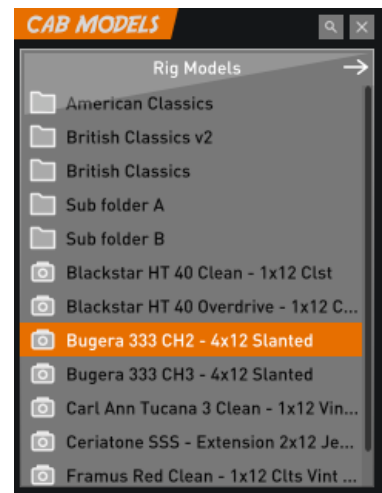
CAB MODELS

Rig Models

American Classics
British Classics v2
British Classics
Sub folder A
Sub folder B
Blackstar HT 40 Clean - 1x12 Clst
Blackstar HT 40 Overdrive - 1x12 C...
Bugera 333 CH2 - 4x12 Slanted
Bugera 333 CH3 - 4x12 Slanted
Carl Ann Tucana 3 Clean - 1x12 Vin...
Ceriatone SSS - Extension 2x12 Je...
Framus Red Clean - 1x12 Clts Vint ...